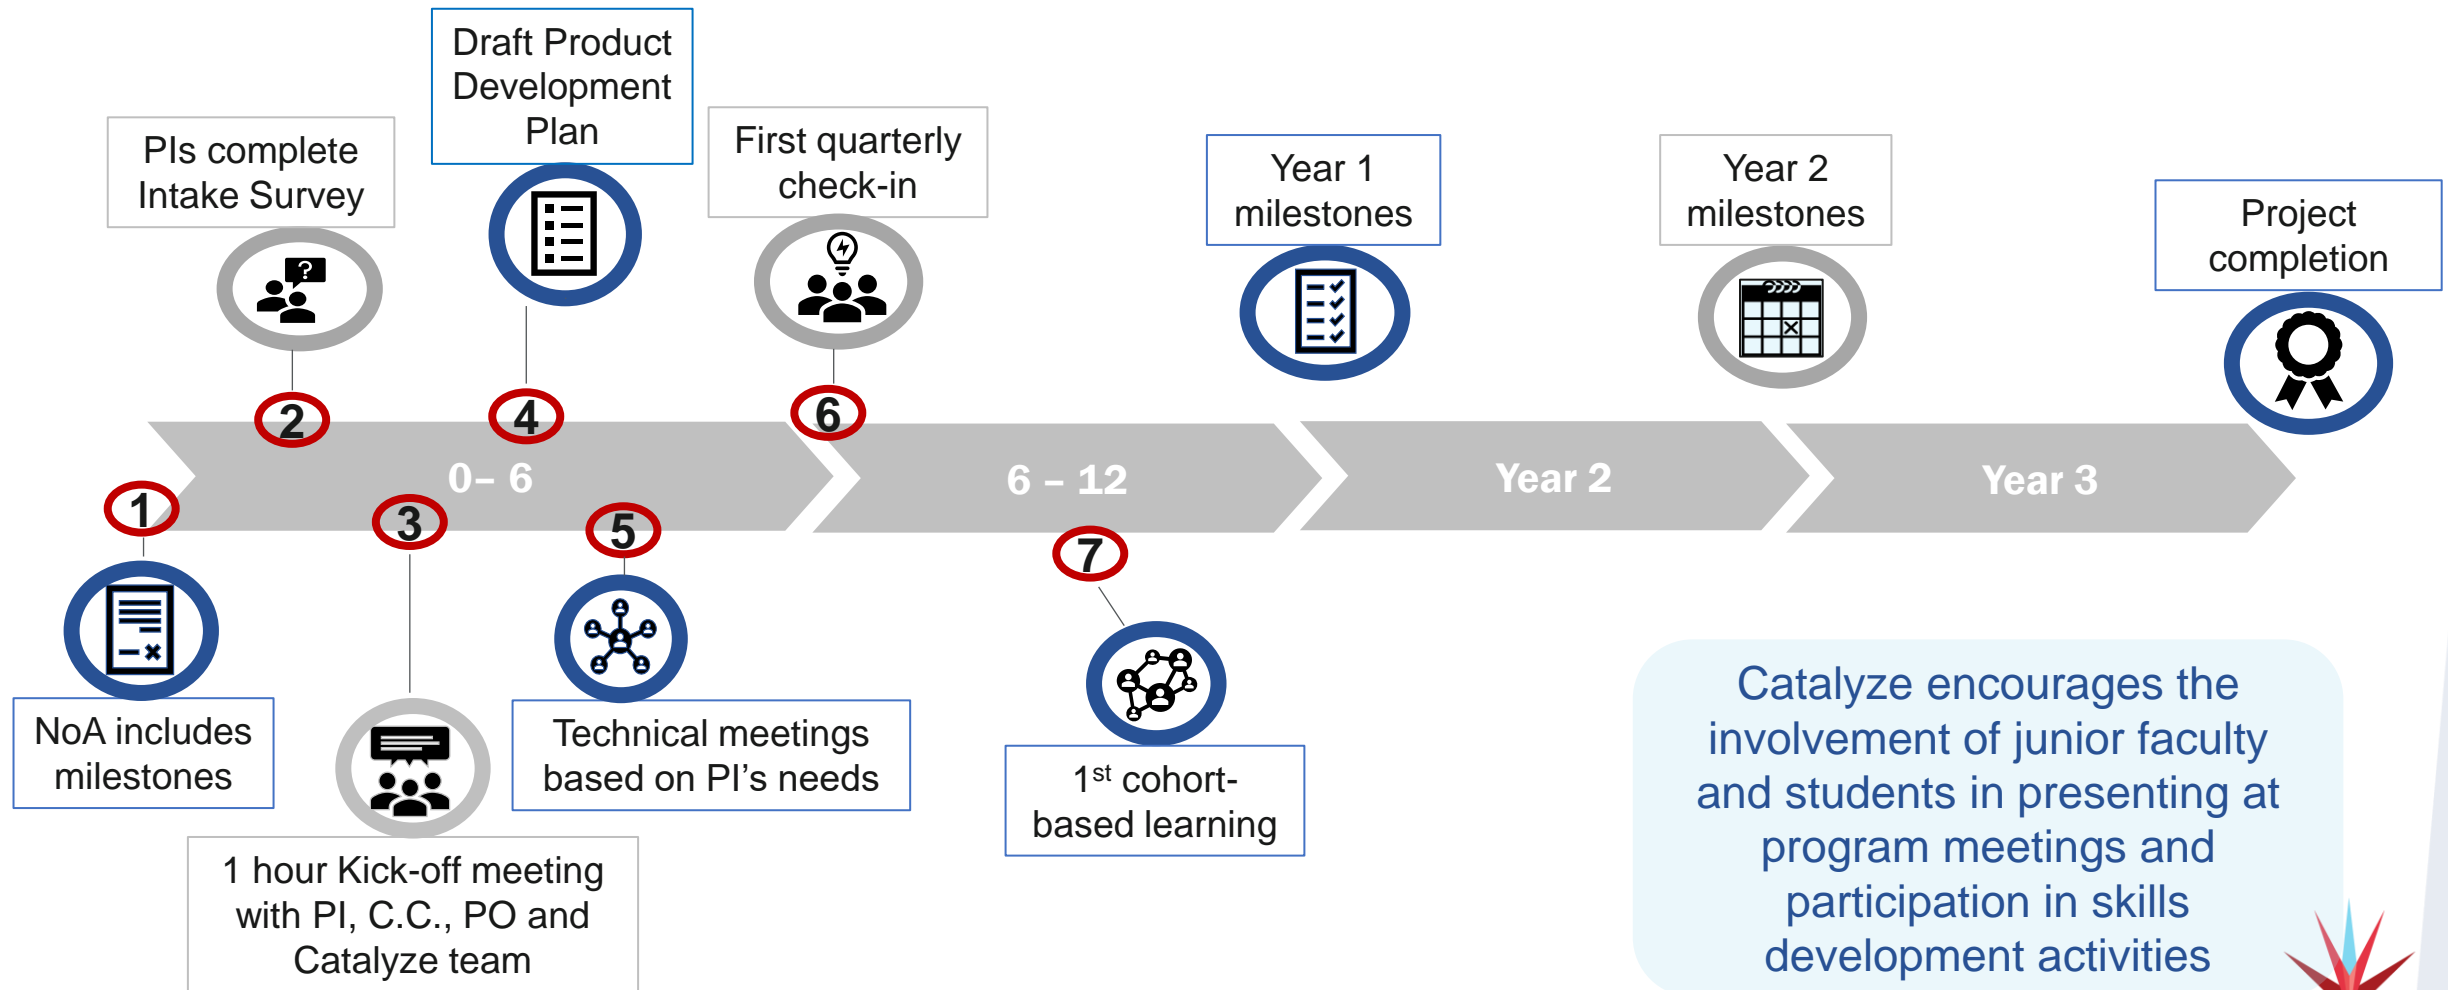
Draft Product Development Plan

PIs complete Intake Survey

First quarterly check-in

Year 1 milestones

Year 2 milestones

Project completion

2

4

6

0– 6

6 – 12

Year 2

Year 3

1

3

5

7

NoA includes milestones

Technical meetings based on PI’s needs

$1^{st}$ cohort-based learning

1 hour Kick-off meeting with PI, C.C., PO and Catalyze team

Catalyze encourages the involvement of junior faculty and students in presenting at program meetings and participation in skills development activities